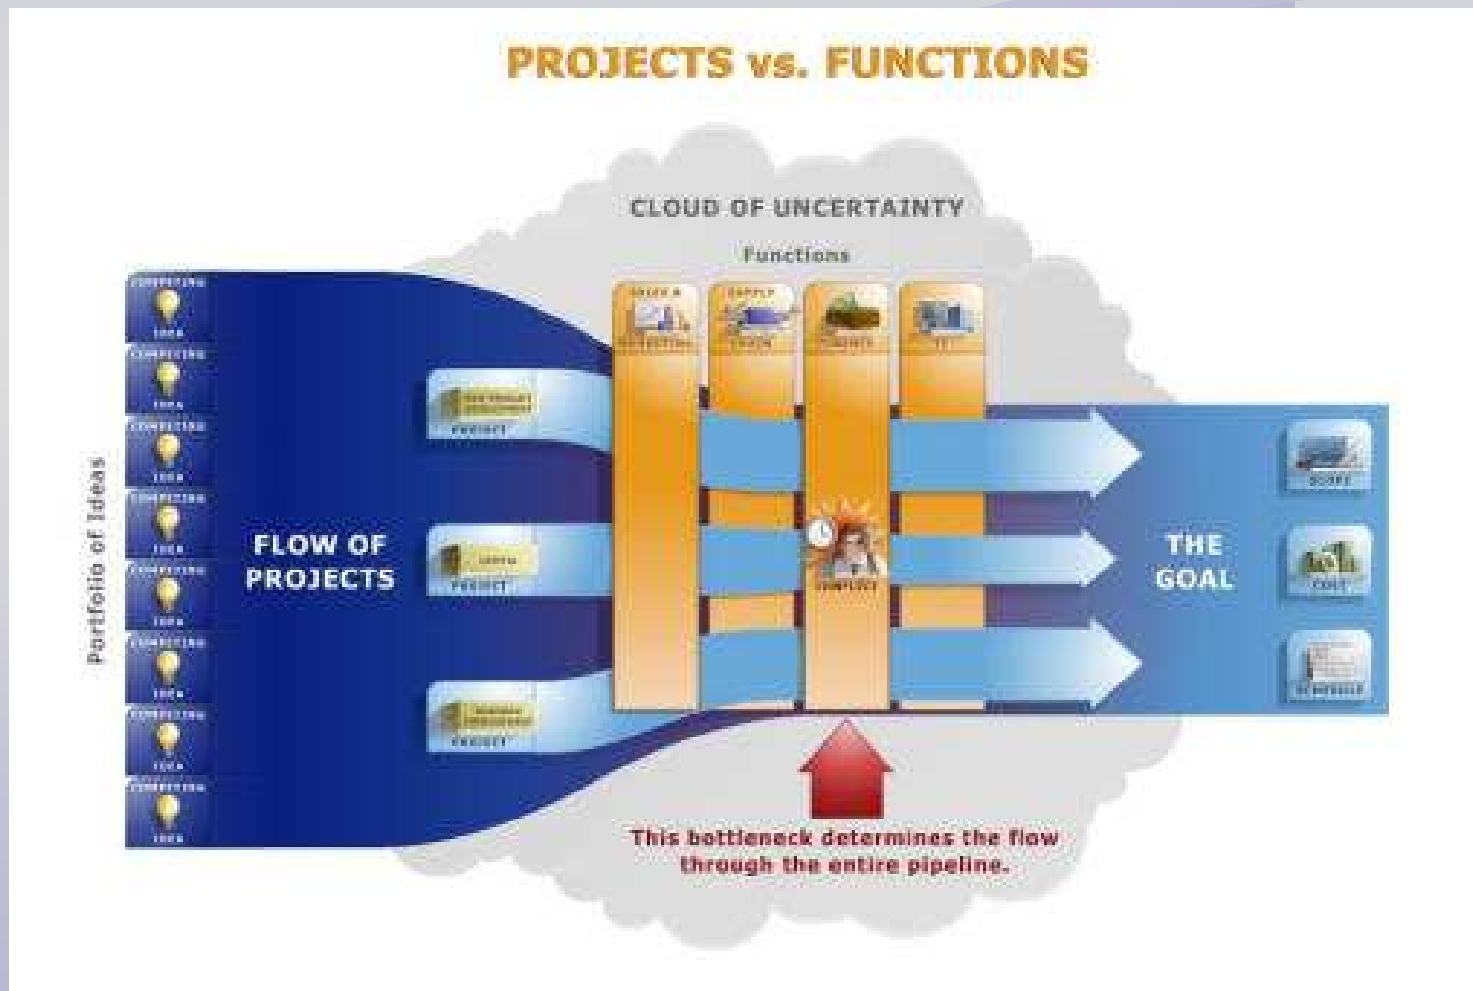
PROJECTS vs. FUNCTIONS

CLOUD OF UNCERTAINTY

Functions

Portfolio of Ideas

COMPETING IDEA
COMPETING IDEA
COMPETING IDEA
COMPETING IDEA
COMPETING IDEA
COMPETING IDEA
COMPETING IDEA
COMPETING IDEA

FLOW OF PROJECTS

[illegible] PROJECT
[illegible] PROJECT
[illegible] PROJECT

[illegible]
SUPPLY CHAIN
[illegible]
IT

COMPUTER

THE GOAL

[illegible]
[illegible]
SCHEDULE

This bottleneck determines the flow through the entire pipeline.